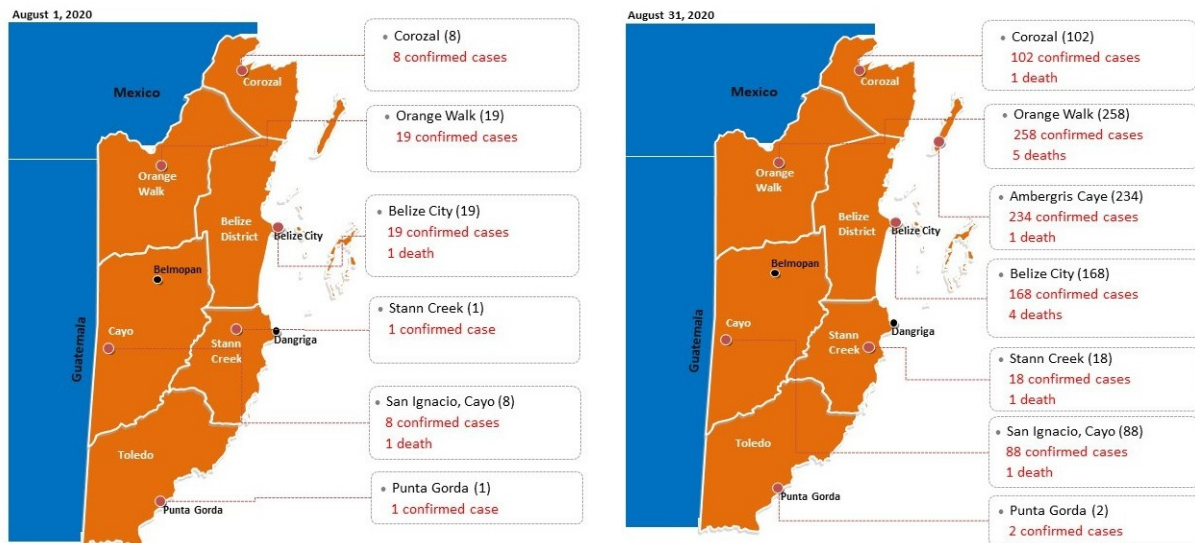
August 1, 2020

Mexico

Corozal

Orange Walk

Belize District

Belize City

Belmopan

Guatemala

Cayo

Stann Creek

Dangriga

Toledo

Punta Gorda

• Corozal (8)
8 confirmed cases

• Orange Walk (19)
19 confirmed cases

• Belize City (19)
19 confirmed cases
1 death

• Stann Creek (1)
1 confirmed case

• San Ignacio, Cayo (8)
8 confirmed cases
1 death

• Punta Gorda (1)
1 confirmed case

August 31, 2020

Mexico

Corozal

Orange Walk

Belize District

Belize City

Belmopan

Guatemala

Cayo

Stann Creek

Dangriga

Toledo

Punta Gorda

• Corozal (102)
102 confirmed cases
1 death

• Orange Walk (258)
258 confirmed cases
5 deaths

• Ambergris Caye (234)
234 confirmed cases
1 death

• Belize City (168)
168 confirmed cases
4 deaths

• Stann Creek (18)
18 confirmed cases
1 death

• San Ignacio, Cayo (88)
88 confirmed cases
1 death

• Punta Gorda (2)
2 confirmed cases